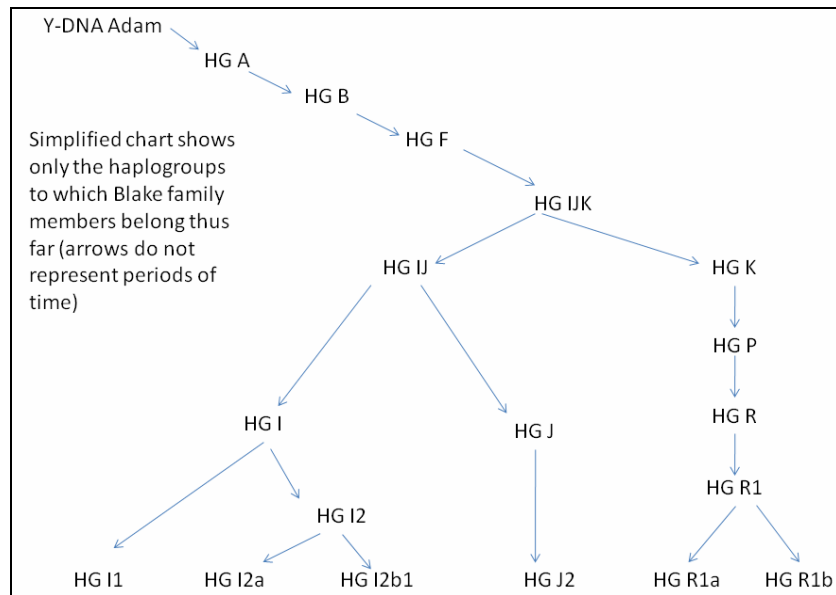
Y-DNA Adam

HG A

HG B

Simplified chart shows only the haplogroups to which Blake family members belong thus far (arrows do not represent periods of time)

HG F

HG IJK

HG IJ

HG K

HG P

HG R

HG I

HG J

HG R1

HG I2

HG I1

HG I2a

HG I2b1

HG J2

HG R1a

HG R1b